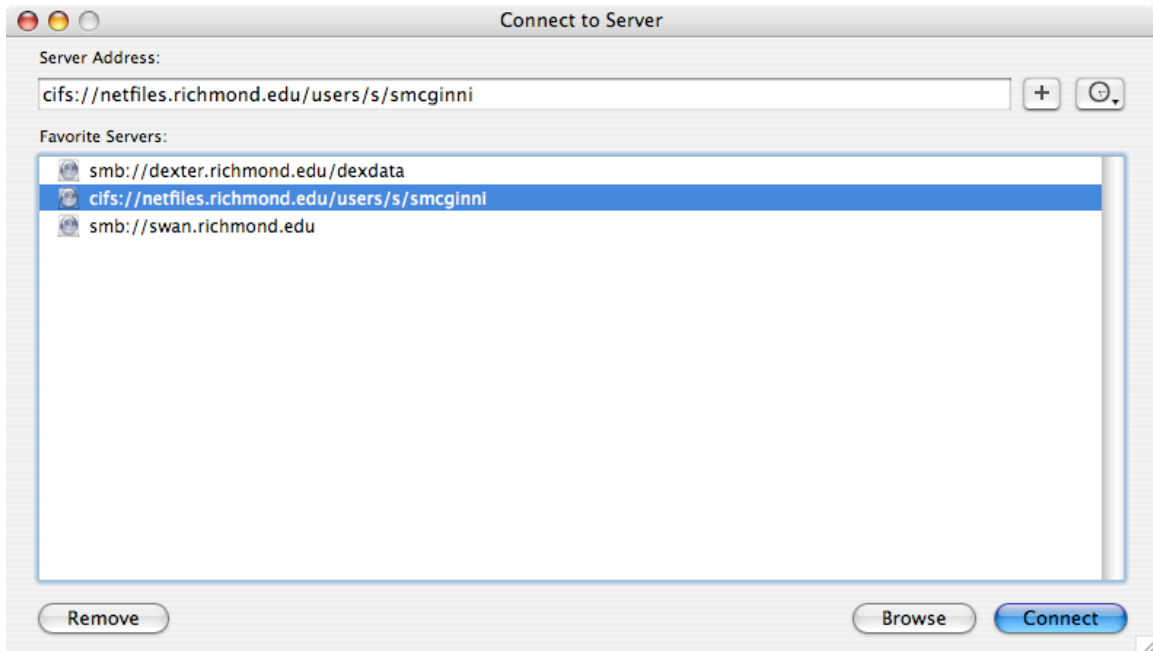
Connect to Server

Server Address:

cifs://netfiles.richmond.edu/users/s/smcginni

+

Favorite Servers:

smb://dexter.richmond.edu/dexdata

cifs://netfiles.richmond.edu/users/s/smcginni

smb://swan.richmond.edu

Remove

Browse

Connect